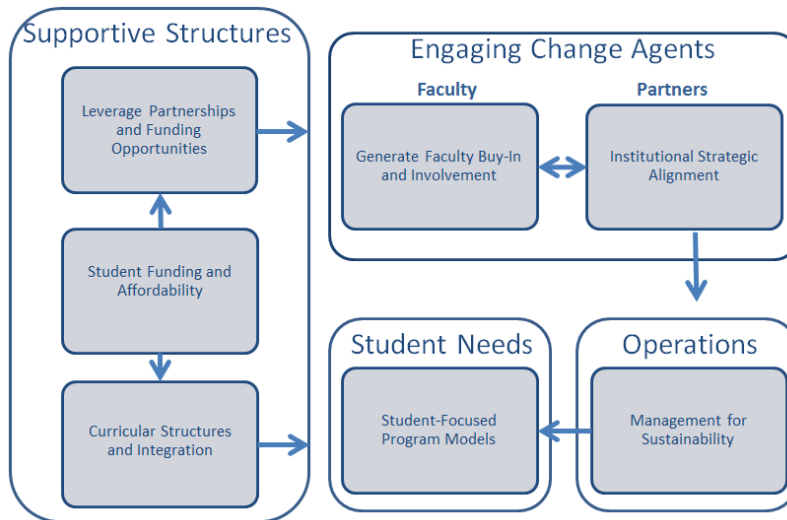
Supportive Structures

Leverage Partnerships and Funding Opportunities

Student Funding and Affordability

Curricular Structures and Integration

Engaging Change Agents

Faculty

Partners

Generate Faculty Buy-In and Involvement

Institutional Strategic Alignment

Student Needs

Student-Focused Program Models

Operations

Management for Sustainability